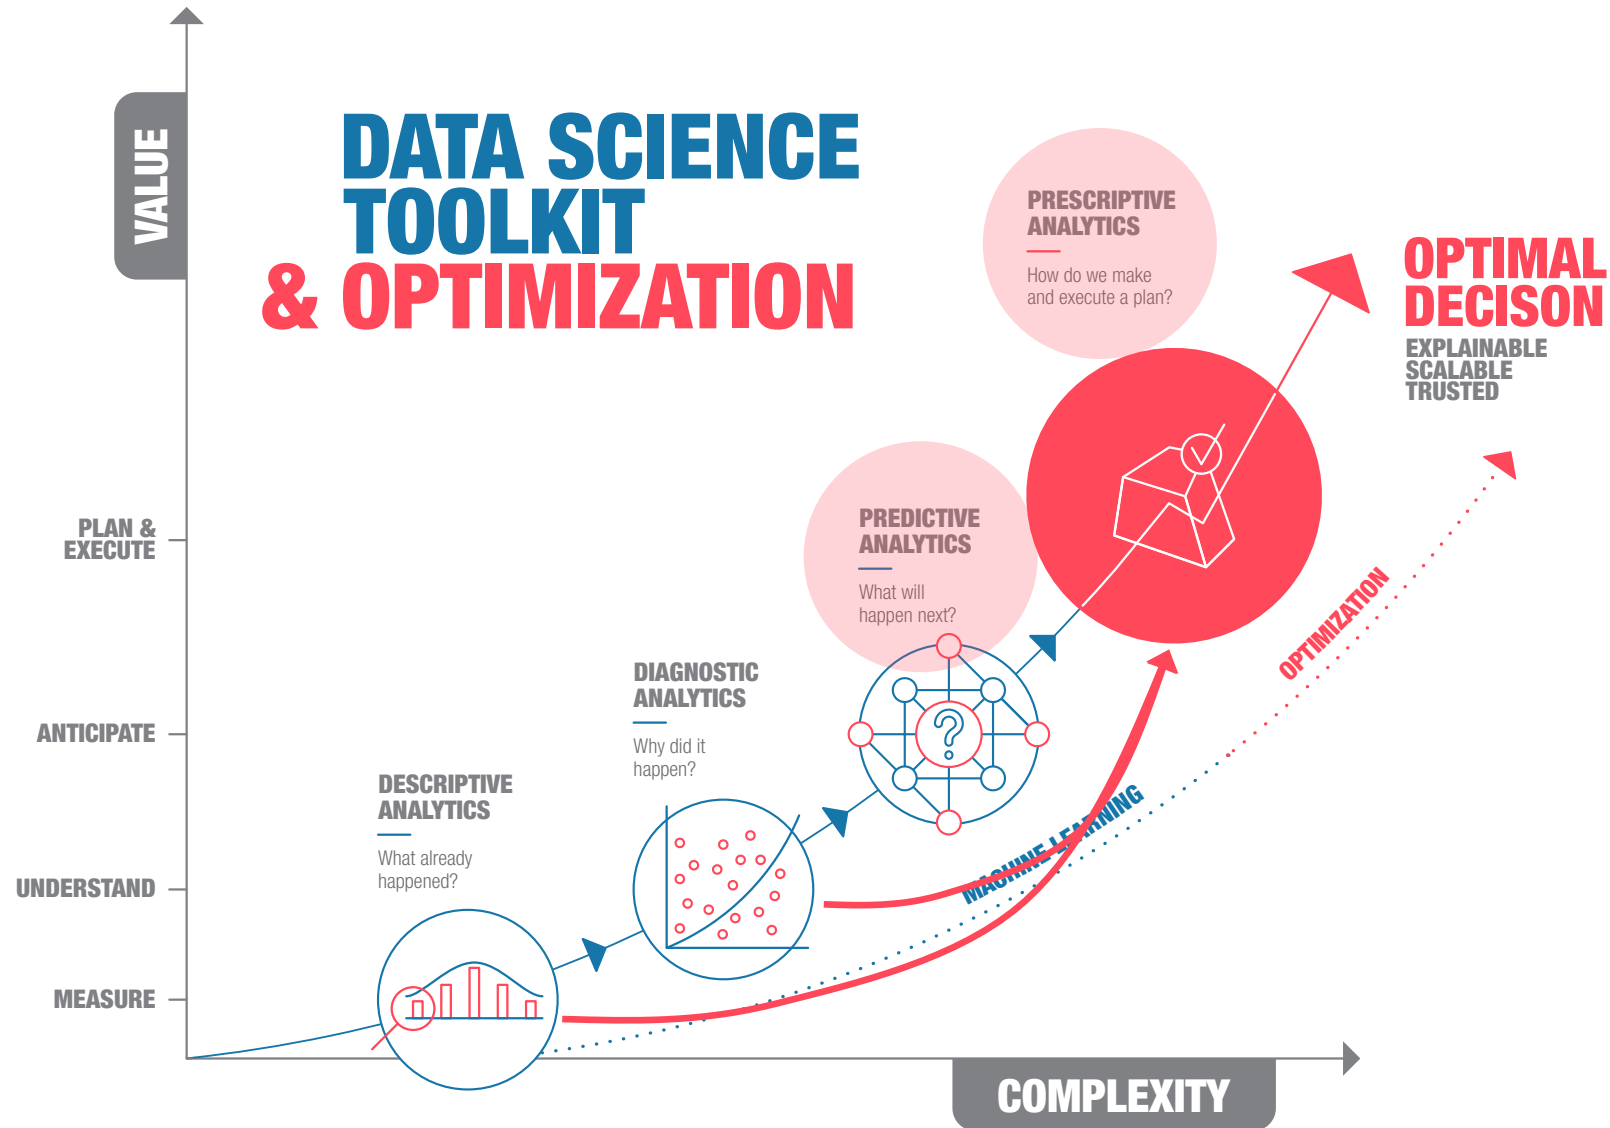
VALUE

DATA SCIENCE TOOLKIT & OPTIMIZATION

PRESCRIPTIVE ANALYTICS
How do we make and execute a plan?

OPTIMAL DECISON
EXPLAINABLE
SCALABLE
TRUSTED

PLAN & EXECUTE

PREDICTIVE ANALYTICS
What will happen next?

DIAGNOSTIC ANALYTICS
Why did it happen?

ANTICIPATE

DESCRIPTIVE ANALYTICS
What already happened?

OPTIMIZATION

MACHINE LEARNING

UNDERSTAND

MEASURE

COMPLEXITY